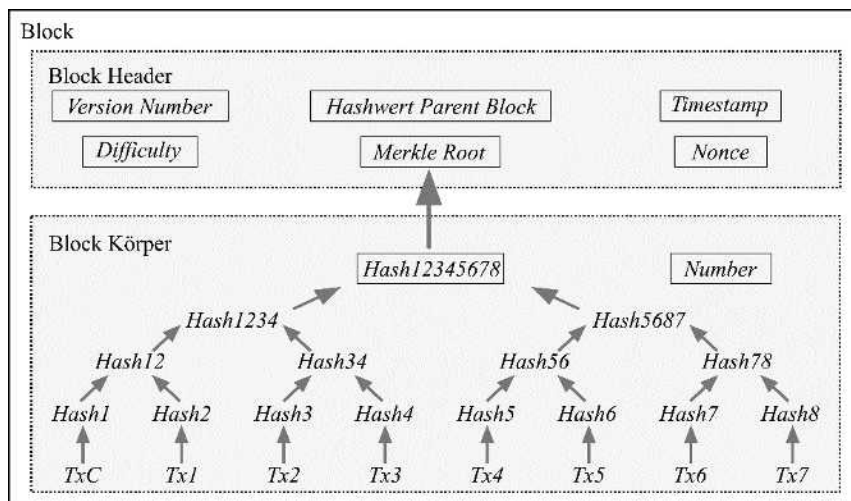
Block

Block Header

Version Number

Hashwert Parent Block

Timestamp

Difficulty

Merkle Root

Nonce

Block Körper

Hash12345678

Number

Hash1234

Hash5687

Hash12

Hash34

Hash56

Hash78

Hash1

Hash2

Hash3

Hash4

Hash5

Hash6

Hash7

Hash8

TxC

Tx1

Tx2

Tx3

Tx4

Tx5

Tx6

Tx7